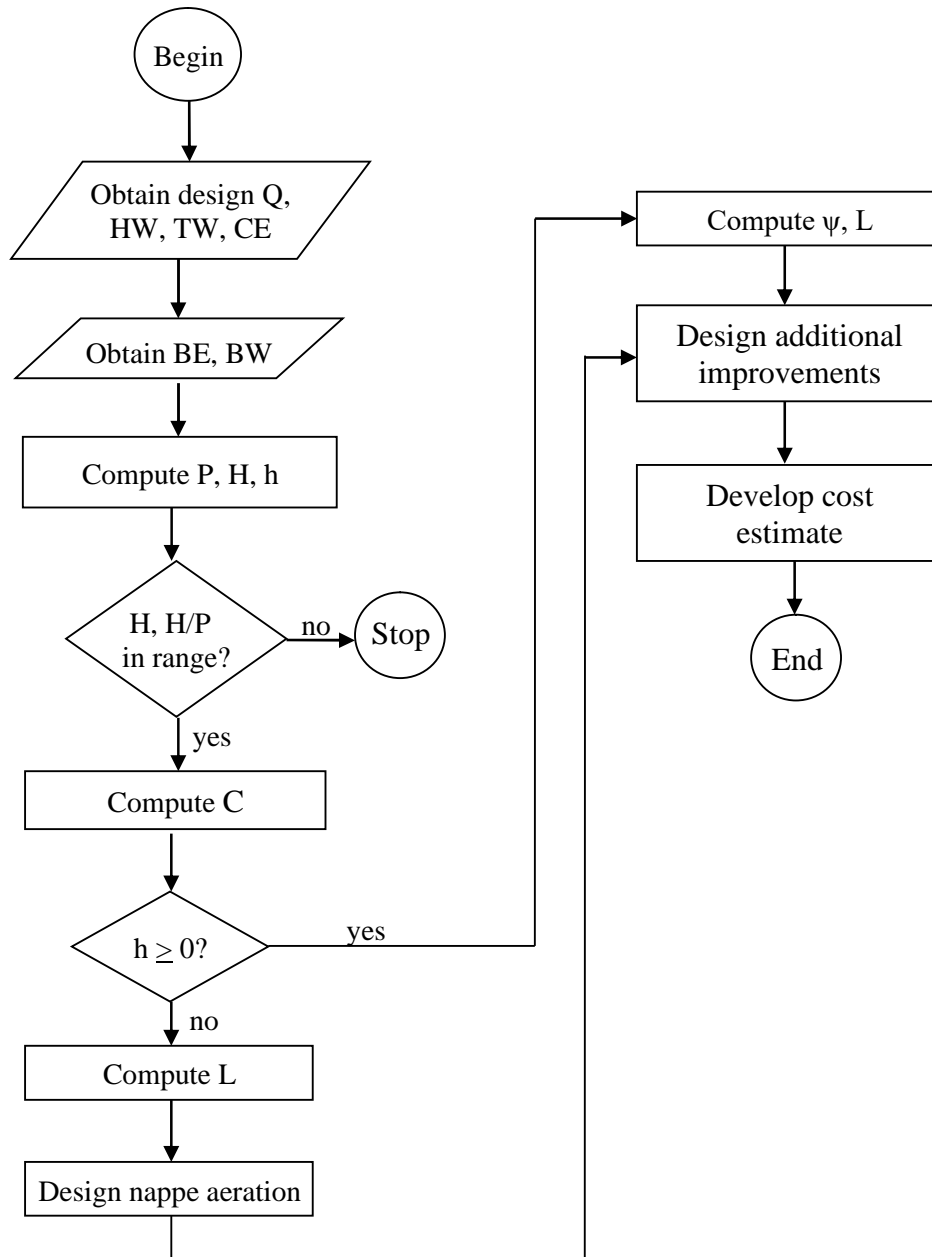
Begin

Obtain design Q, HW, TW, CE

Obtain BE, BW

Compute P, H, h

H, H/P in range?

no

Stop

yes

Compute C

$h \geq 0$?

yes

no

Compute L

Design nappe aeration

Compute ψ, L

Design additional improvements

Develop cost estimate

End